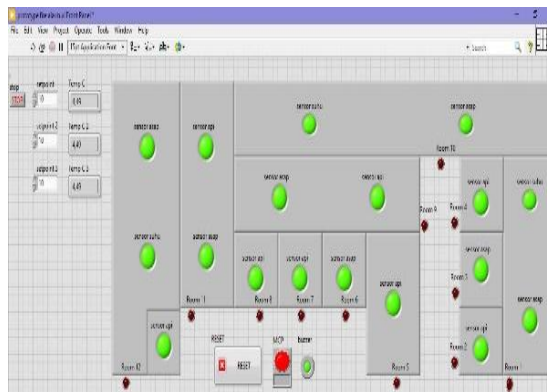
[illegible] Front Panel *
File Edit View Project Operate Tools Window Help
15pt Application Font
Search
stop
setpoint
Temp C
0
0,45
setpoint 2
Temp C 2
0
4,00
setpoint 3
Temp C 3
0
4,45
sensor asap
sensor api
sensor suhu
sensor asap
sensor asap
sensor api
Room 10
sensor api
sensor suhu
sensor suhu
sensor asap
Room 9
Room 4
sensor asap
sensor api
sensor api
sensor suhu
sensor api
Room 3
Room 1
Room 8
Room 7
Room 6
sensor asap
sensor api
RESET
MCP
buzzer
sensor api
RESET
Room 2
Room 12
Room 5
Room 1